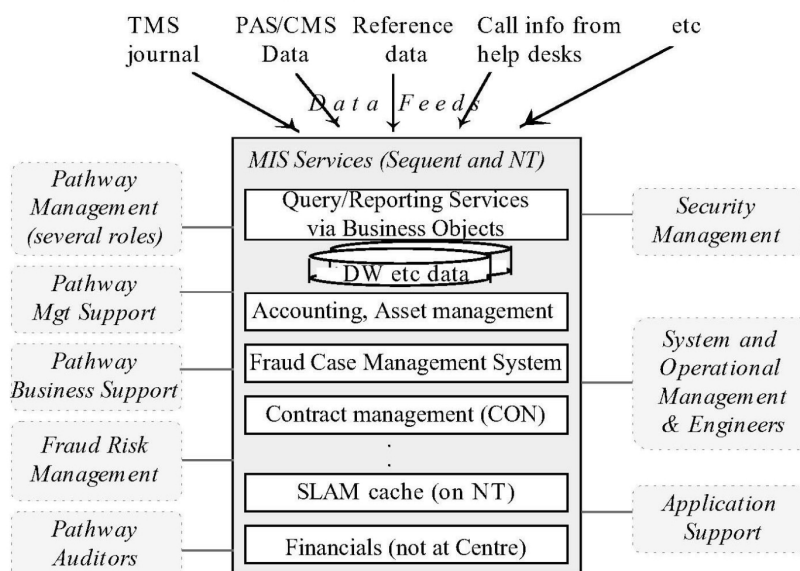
TMS journal

PAS/CMS Data

Reference data

Call info from help desks

etc

Data Feeds

MIS Services (Sequent and NT)

Query/Reporting Services via Business Objects

DW etc data

Accounting, Asset management

Fraud Case Management System

Contract management (CON)

.
.

SLAM cache (on NT)

Financials (not at Centre)

Pathway Management (several roles)

Pathway Mgt Support

Pathway Business Support

Fraud Risk Management

Pathway Auditors

Security Management

System and Operational Management & Engineers

Application Support